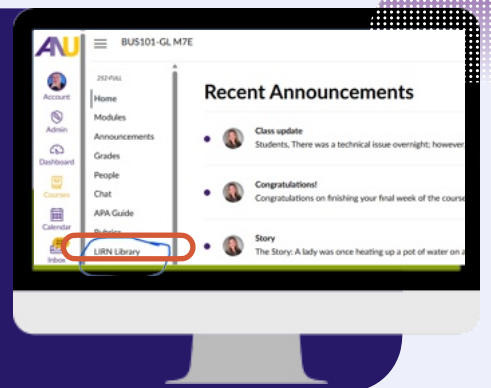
AU

BUS101-GL M7E

Account

Admin

Dashboard

Courses

Calendar

Inbox

252-FULL

Home

Modules

Announcements

Grades

People

Chat

APA Guide

Rubrics

LIRN Library

Recent Announcements

Class update

Students, There was a technical issue overnight; however

Congratulations!

Congratulations on finishing your final week of the course

Story

The Story: A lady was once heating up a pot of water on a